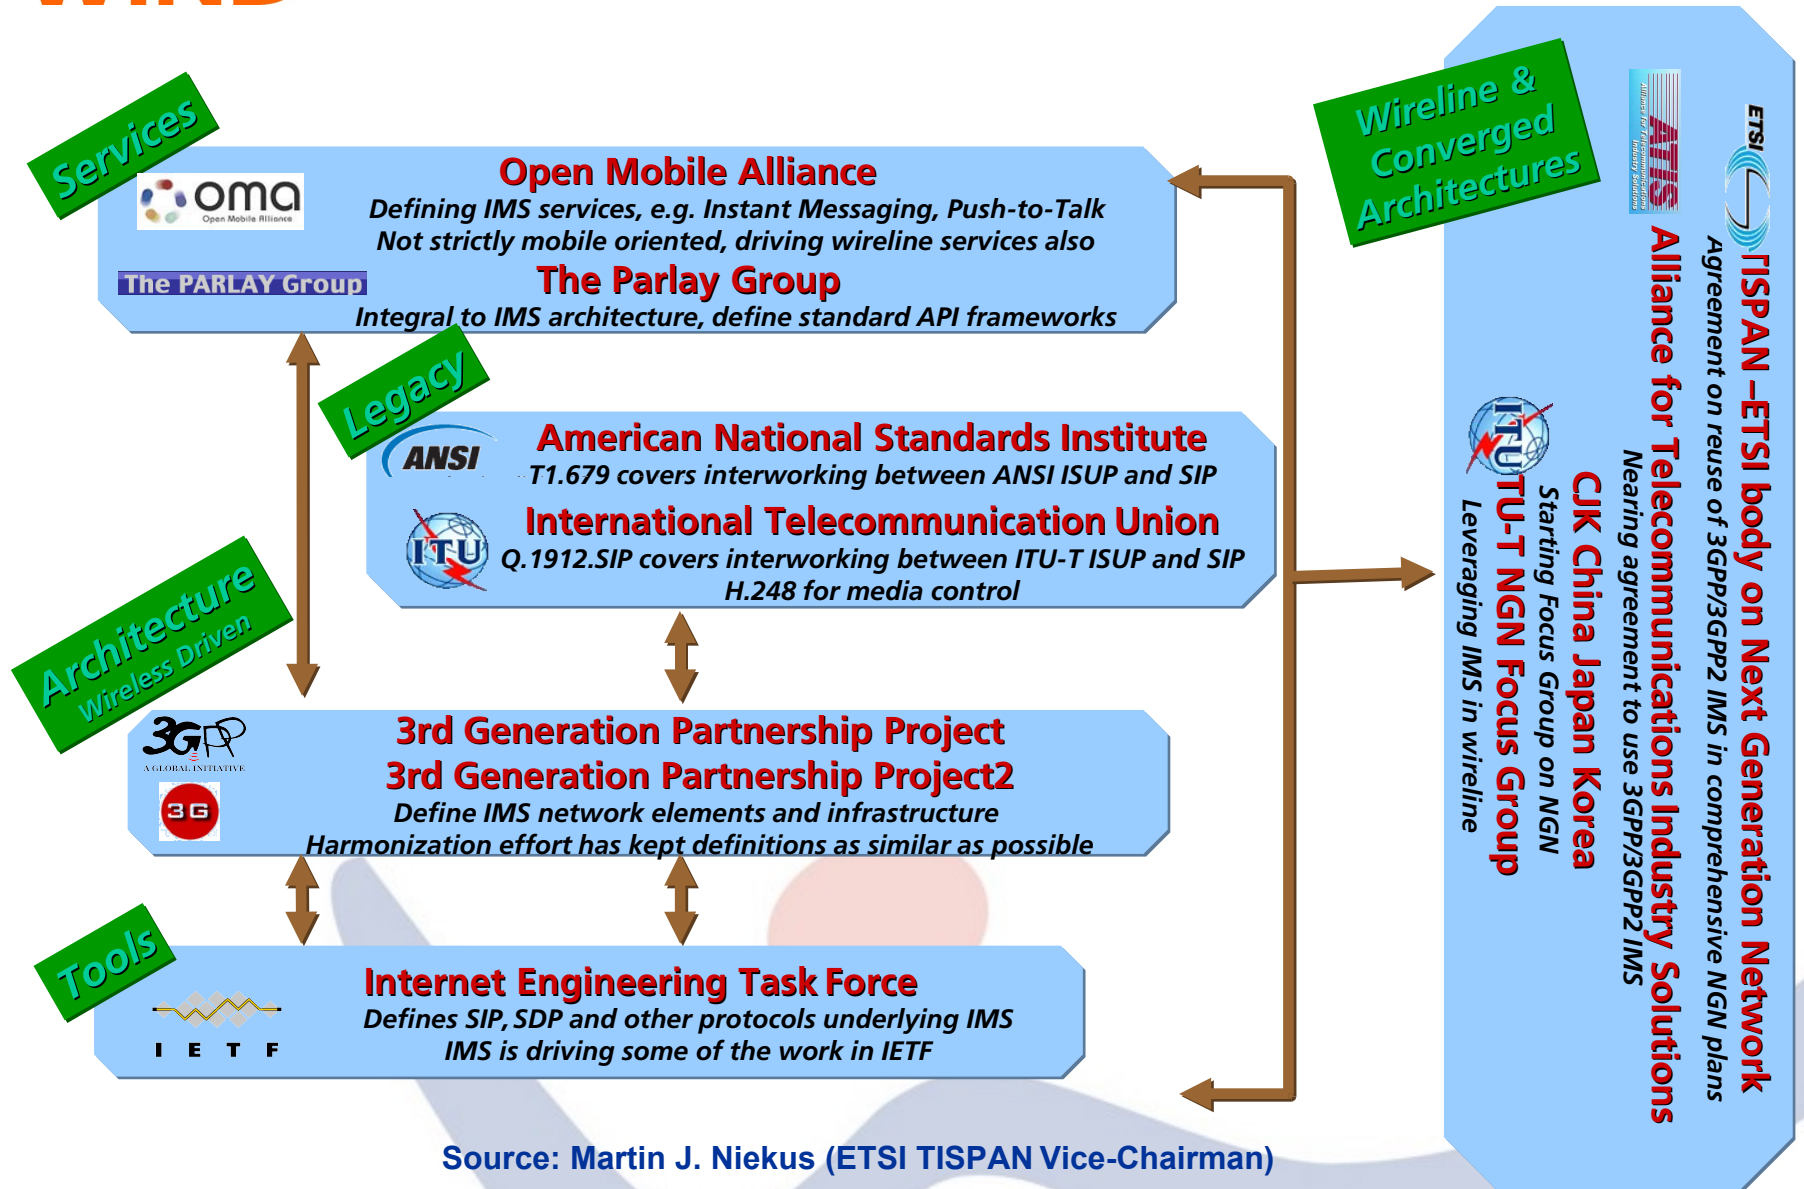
Services

oma
Open Mobile Alliance

Open Mobile Alliance
Defining IMS services, e.g. Instant Messaging, Push-to-Talk
Not strictly mobile oriented, driving wireline services also

The PARLAY Group
The Parlay Group
Integral to IMS architecture, define standard API frameworks

Legacy

ANSI
American National Standards Institute
T1.679 covers interworking between ANSI ISUP and SIP

ITU
International Telecommunication Union
Q.1912.SIP covers interworking between ITU-T ISUP and SIP
H.248 for media control

Architecture
Wireless Driven

3GPP
A GLOBAL INITIATIVE
3G
3rd Generation Partnership Project
3rd Generation Partnership Project2
Define IMS network elements and infrastructure
Harmonization effort has kept definitions as similar as possible

Tools

IETF
Internet Engineering Task Force
Defines SIP, SDP and other protocols underlying IMS
IMS is driving some of the work in IETF

Wireline & Converged Architectures

ETSI
TISPAN –ETSI body on Next Generation Network
Agreement on reuse of 3GPP/3GPP2 IMS in comprehensive NGN plans

ATIS
Alliance for Telecommunications Industry Solutions
Nearing agreement to use 3GPP/3GPP2 IMS

CJK China Japan Korea
Starting Focus Group on NGN

ITU
ITU-T NGN Focus Group
Leveraging IMS in wireline

Source: Martin J. Niekus (ETSI TISPAN Vice-Chairman)